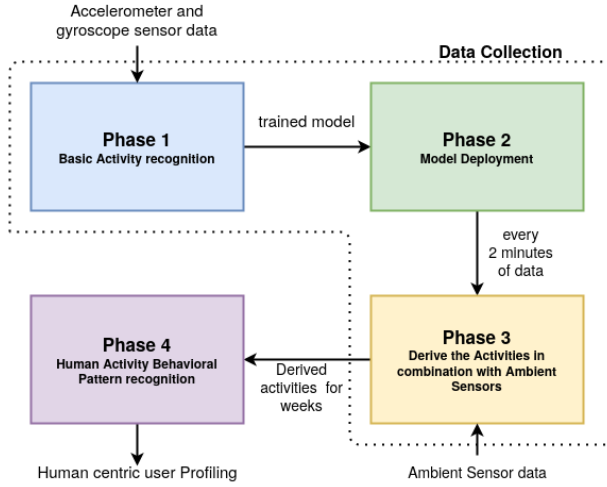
Accelerometer and gyroscope sensor data

Data Collection

Phase 1
Basic Activity recognition

trained model

Phase 2
Model Deployment

every 2 minutes of data

Phase 4
Human Activity Behavioral Pattern recognition

Derived activities for weeks

Phase 3
Derive the Activities in combination with Ambient Sensors

Human centric user Profiling

Ambient Sensor data